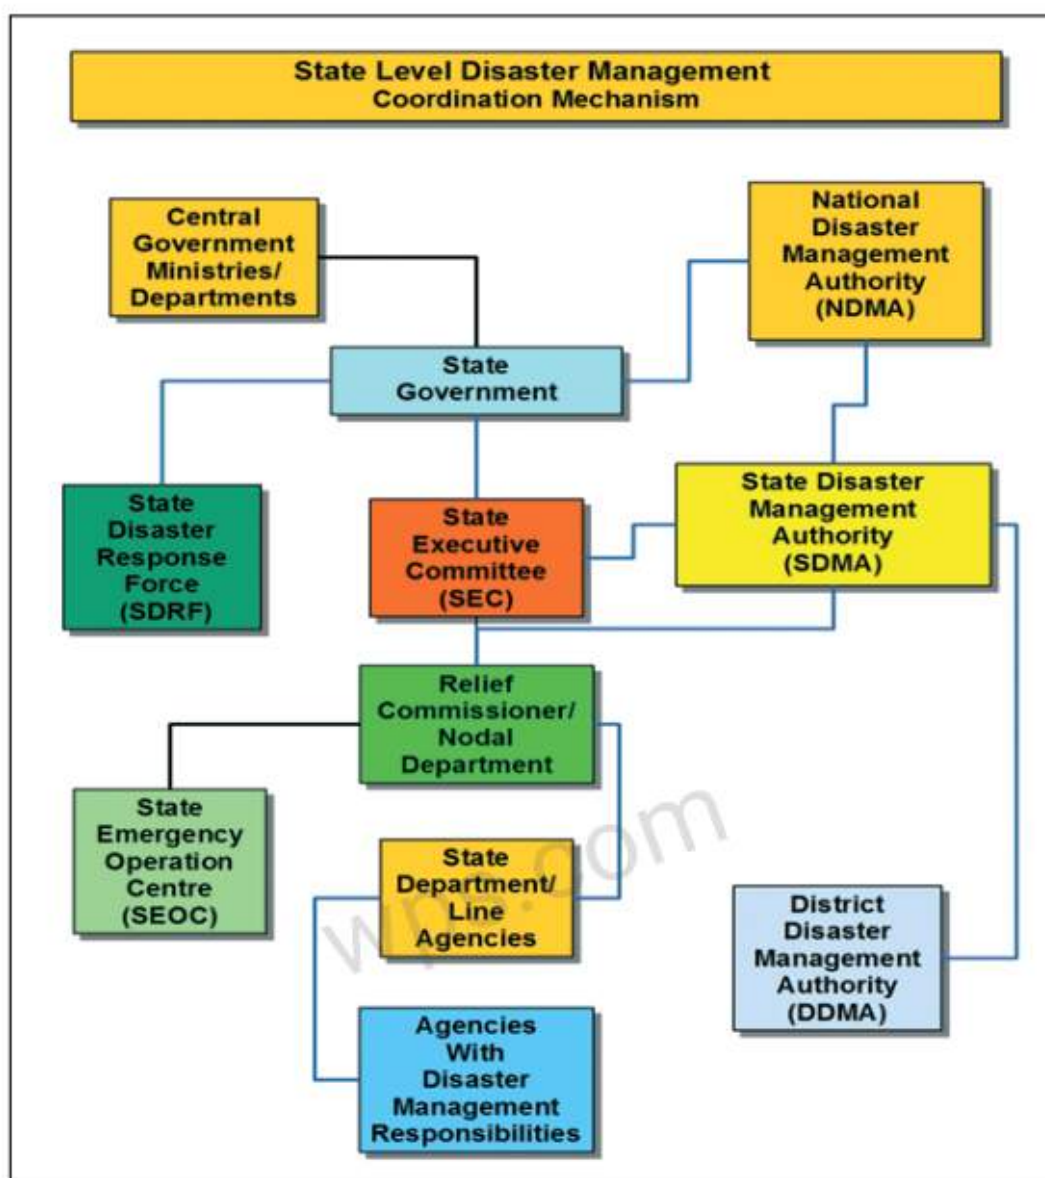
State Level Disaster Management Coordination Mechanism

Central Government Ministries/ Departments

National Disaster Management Authority (NDMA)

State Government

State Disaster Response Force (SDRF)

State Executive Committee (SEC)

State Disaster Management Authority (SDMA)

Relief Commissioner/ Nodal Department

State Emergency Operation Centre (SEOC)

State Department/ Line Agencies

District Disaster Management Authority (DDMA)

Agencies With Disaster Management Responsibilities

wp.com